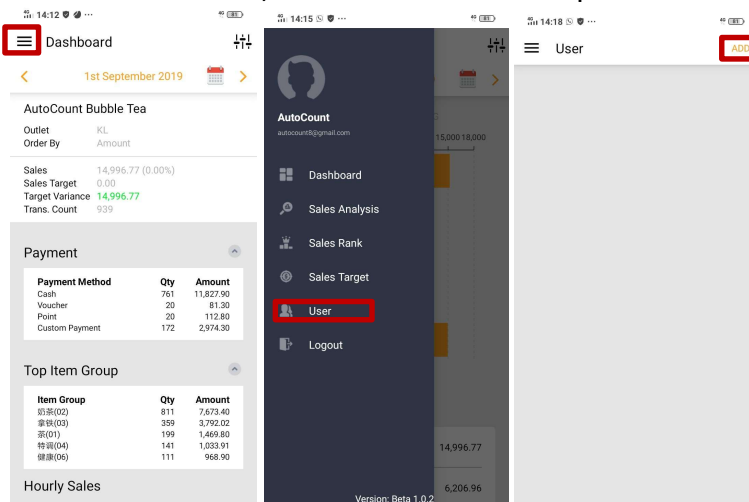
14:12

Dashboard

1st September 2019

AutoCount Bubble Tea

Outlet KL
Order By Amount

Sales 14,996.77 (0.00%)
Sales Target 0.00
Target Variance 14,996.77
Trans. Count 939

Payment

| Payment Method | Qty | Amount |
|---|---|---|
| Cash | 761 | 11,827.90 |
| Voucher | 20 | 81.30 |
| Point | 20 | 112.80 |
| Custom Payment | 172 | 2,974.30 |

Top Item Group

| Item Group | Qty | Amount |
|---|---|---|
| 奶茶(02) | 811 | 7,673.40 |
| 拿铁(03) | 359 | 3,792.02 |
| 茶(01) | 199 | 1,469.80 |
| 特调(04) | 141 | 1,033.91 |
| 健康(06) | 111 | 968.90 |

Hourly Sales

14:15

AutoCount
autocount8@gmail.com

Dashboard
Sales Analysis
Sales Rank
Sales Target
User
Logout

15,000 18,000

14,996.77

6,206.96

Version: Beta 1.0.2

14:18

User

ADD